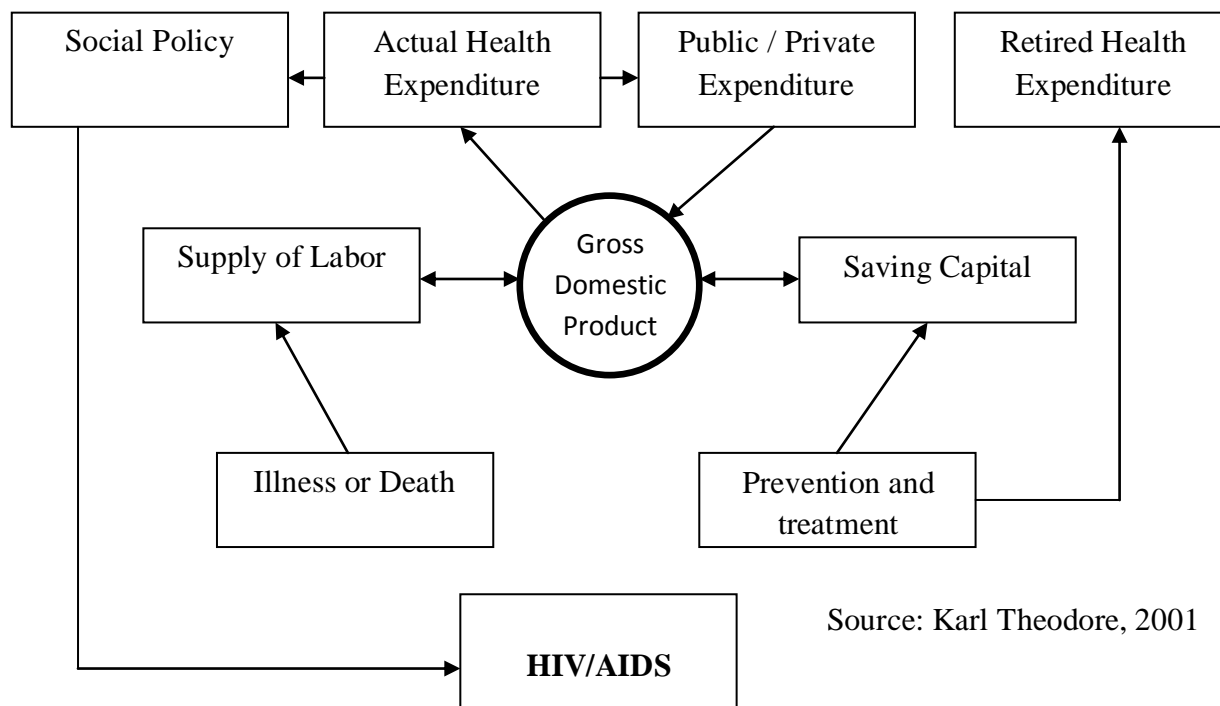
Social Policy

Actual Health Expenditure

Public / Private Expenditure

Retired Health Expenditure

Supply of Labor

Gross Domestic Product

Saving Capital

Illness or Death

Prevention and treatment

Source: Karl Theodore, 2001

**HIV/AIDS**